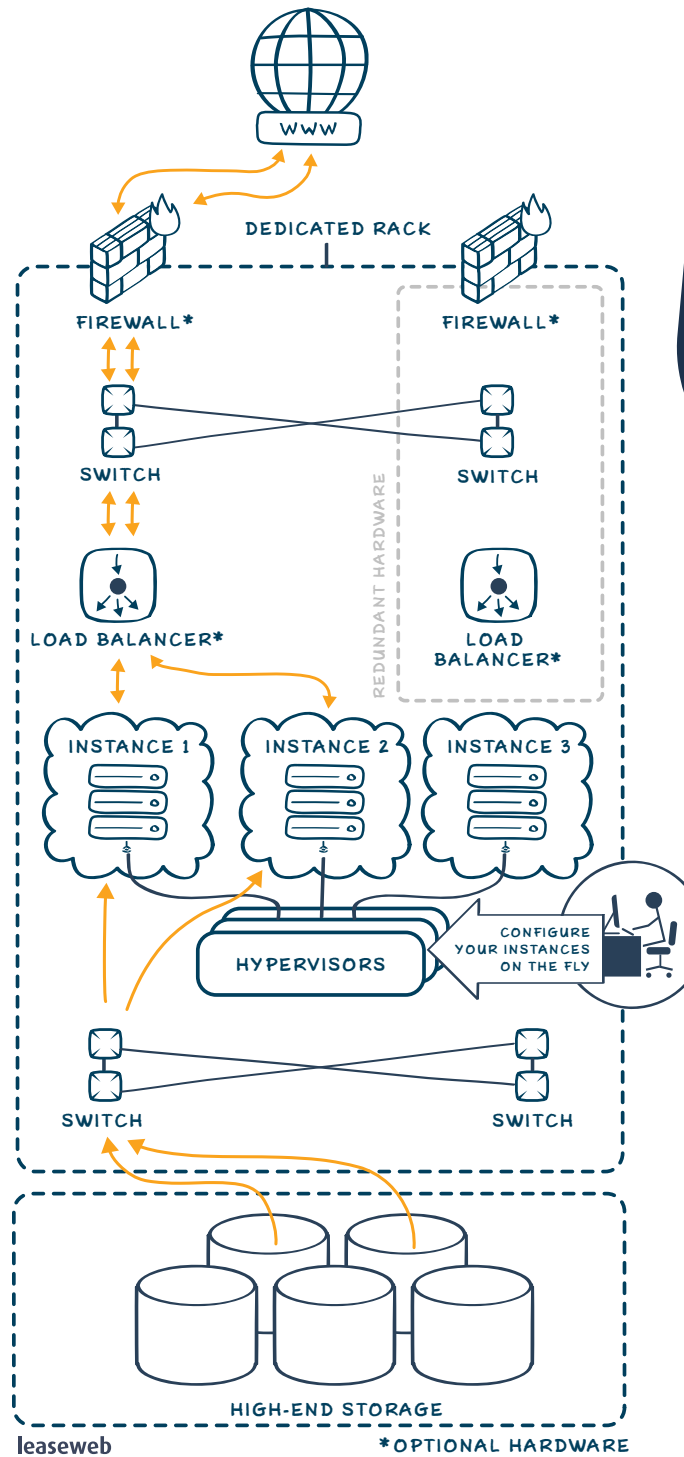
WWW

DEDICATED RACK

FIREWALL*

FIREWALL*

SWITCH

SWITCH

REDUNDANT HARDWARE

LOAD BALANCER*

LOAD BALANCER*

INSTANCE 1

INSTANCE 2

INSTANCE 3

HYPERVISORS

CONFIGURE YOUR INSTANCES ON THE FLY

SWITCH

SWITCH

HIGH-END STORAGE

leaseweb

*OPTIONAL HARDWARE